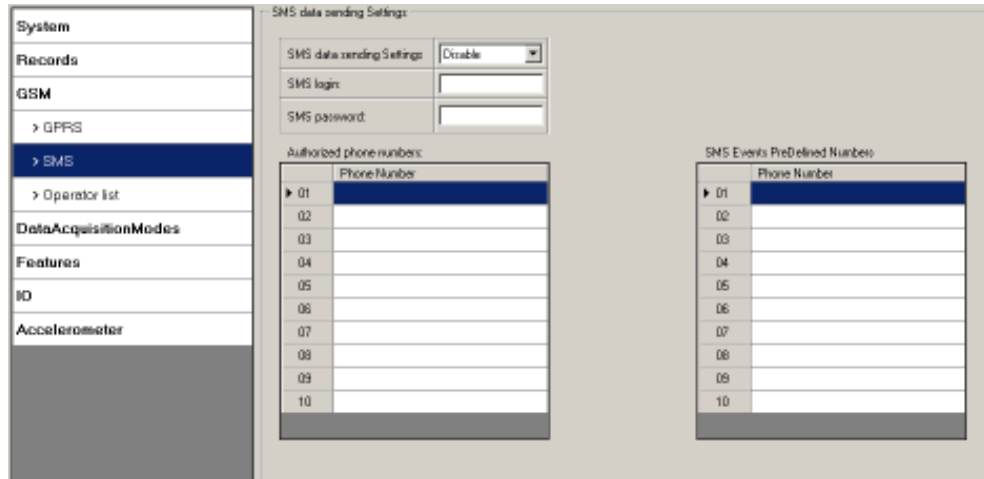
System
Records
GSM
> GPRS
> SMS
> Operator list
DataAcquisitionModes
Features
IO
Accelerometer

SMS data sending Settings

| SMS data sending Settings | Disable |
|---|---|
| SMS login: | |
| SMS password: | |

Authorized phone numbers:

| | Phone Number |
|---|---|
| ▸ 01 | |
| 02 | |
| 03 | |
| 04 | |
| 05 | |
| 06 | |
| 07 | |
| 08 | |
| 09 | |
| 10 | |

SMS Events PreDefined Numbers

| | Phone Number |
|---|---|
| ▸ 01 | |
| 02 | |
| 03 | |
| 04 | |
| 05 | |
| 06 | |
| 07 | |
| 08 | |
| 09 | |
| 10 | |